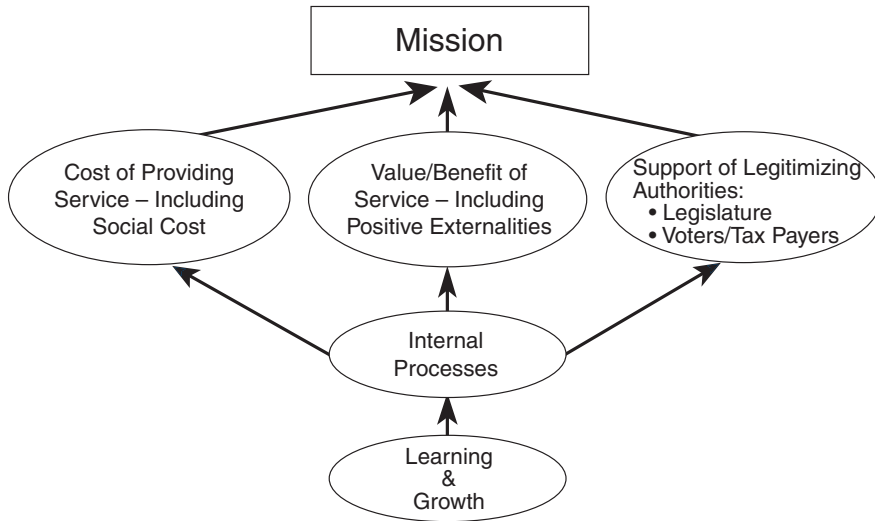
Mission

Cost of Providing Service – Including Social Cost

Value/Benefit of Service – Including Positive Externalities

Support of Legitimizing Authorities:
• Legislature
• Voters/Tax Payers

Internal Processes

Learning & Growth